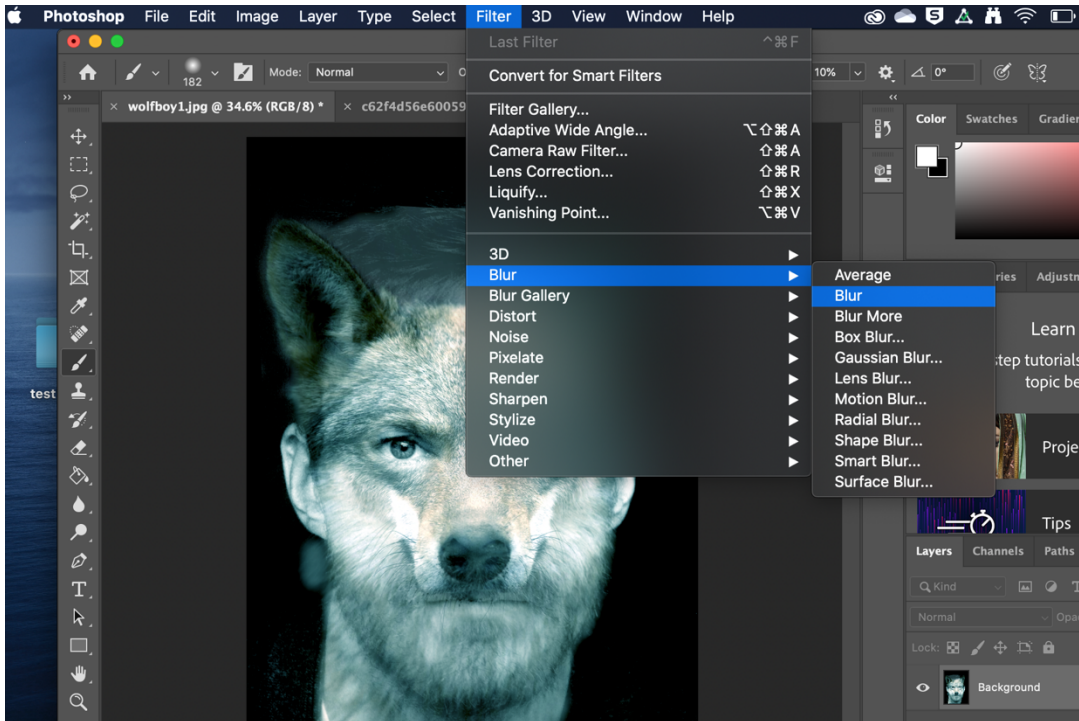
Photoshop File Edit Image Layer Type Select Filter 3D View Window Help

182 Mode: Normal 10% 0°

wolfboy1.jpg @ 34.6% (RGB/8) * × c62f4d56e60059

Last Filter ^⌘F
Convert for Smart Filters
Filter Gallery...
Adaptive Wide Angle... ⌥⇧⌘A
Camera Raw Filter... ⇧⌘A
Lens Correction... ⇧⌘R
Liquify... ⇧⌘X
Vanishing Point... ⌥⌘V
3D
Blur
Blur Gallery
Distort
Noise
Pixelate
Render
Sharpen
Stylize
Video
Other

Average
Blur
Blur More
Box Blur...
Gaussian Blur...
Lens Blur...
Motion Blur...
Radial Blur...
Shape Blur...
Smart Blur...
Surface Blur...

Color Swatches Gradien
aries Adjustm
Learn
step tutorials
topic be
Proje
Tips
Layers Channels Paths
Kind
Normal Opa
Lock:
Background

test